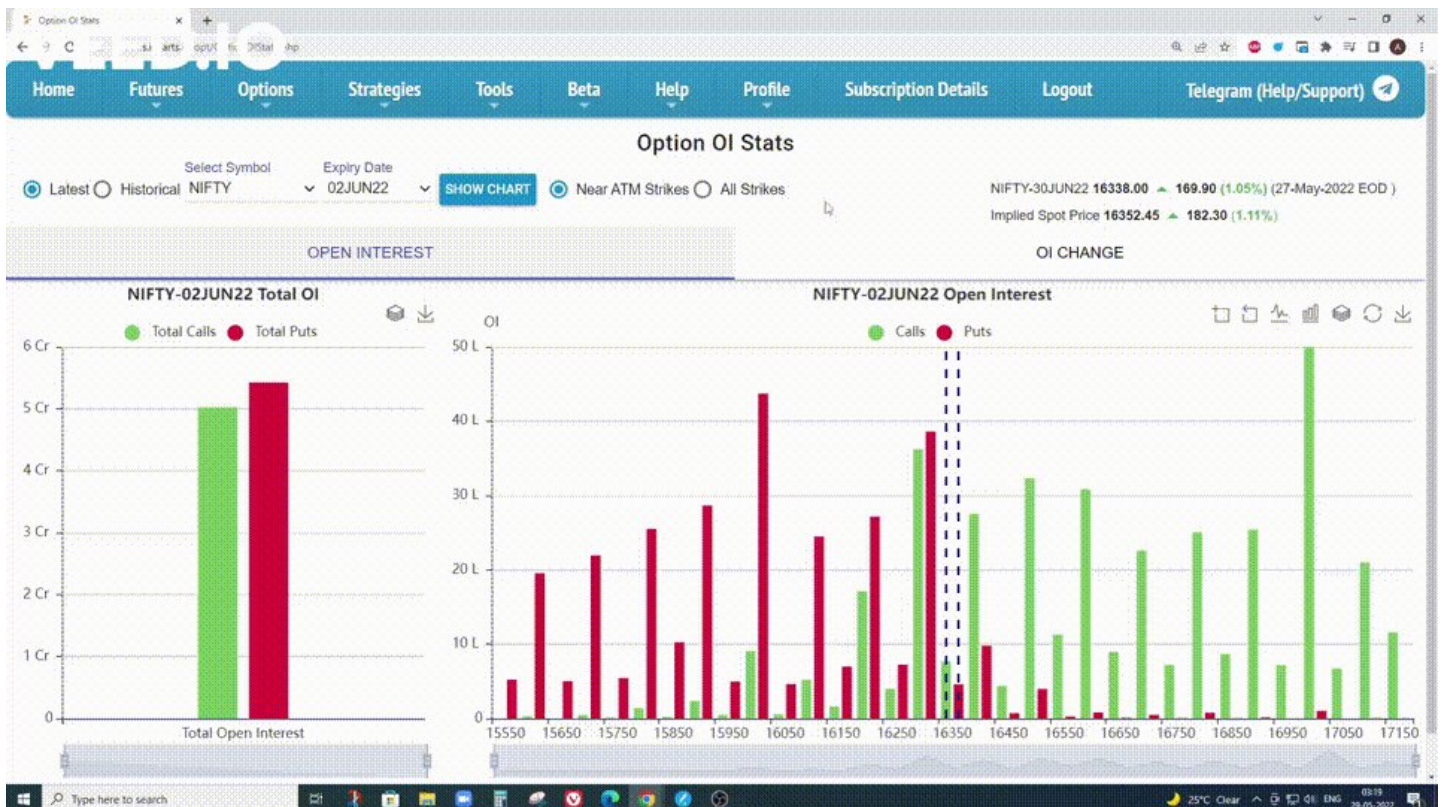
Option OI Stats

Home Futures Options Strategies Tools Beta Help Profile Subscription Details Logout Telegram (Help/Support)

Option OI Stats

Latest Historical Select Symbol NIFTY Expiry Date 02JUN22 SHOW CHART Near ATM Strikes All Strikes

NIFTY-30JUN22 16338.00 ▲ 169.90 (1.05%) (27-May-2022 EOD )
Implied Spot Price 16352.45 ▲ 182.30 (1.11%)

OPEN INTEREST | OI CHANGE

NIFTY-02JUN22 Total OI

Total Calls Total Puts

6 Cr
5 Cr
4 Cr
3 Cr
2 Cr
1 Cr
0

Total Open Interest

NIFTY-02JUN22 Open Interest

OI

Calls Puts

50 L
40 L
30 L
20 L
10 L
0

15550 15650 15750 15850 15950 16050 16150 16250 16350 16450 16550 16650 16750 16850 16950 17050 17150

Type here to search

25°C Clear ENG